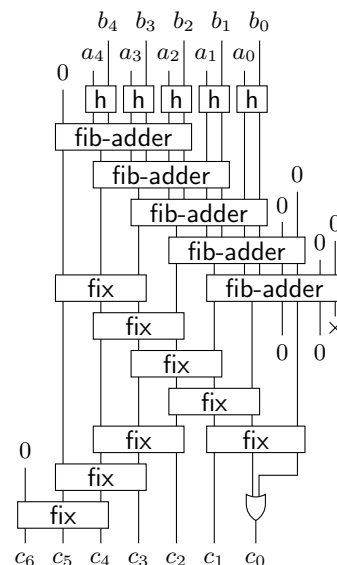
$b_4$ $b_3$ $b_2$ $b_1$ $b_0$
$a_4$ $a_3$ $a_2$ $a_1$ $a_0$
0
h h h h h
fib-adder
fib-adder
0
fib-adder
0
fib-adder
0
0
fix
fib-adder
fix
×
0 0
fix
fix
0
fix
fix
fix
fix
$c_6$ $c_5$ $c_4$ $c_3$ $c_2$ $c_1$ $c_0$